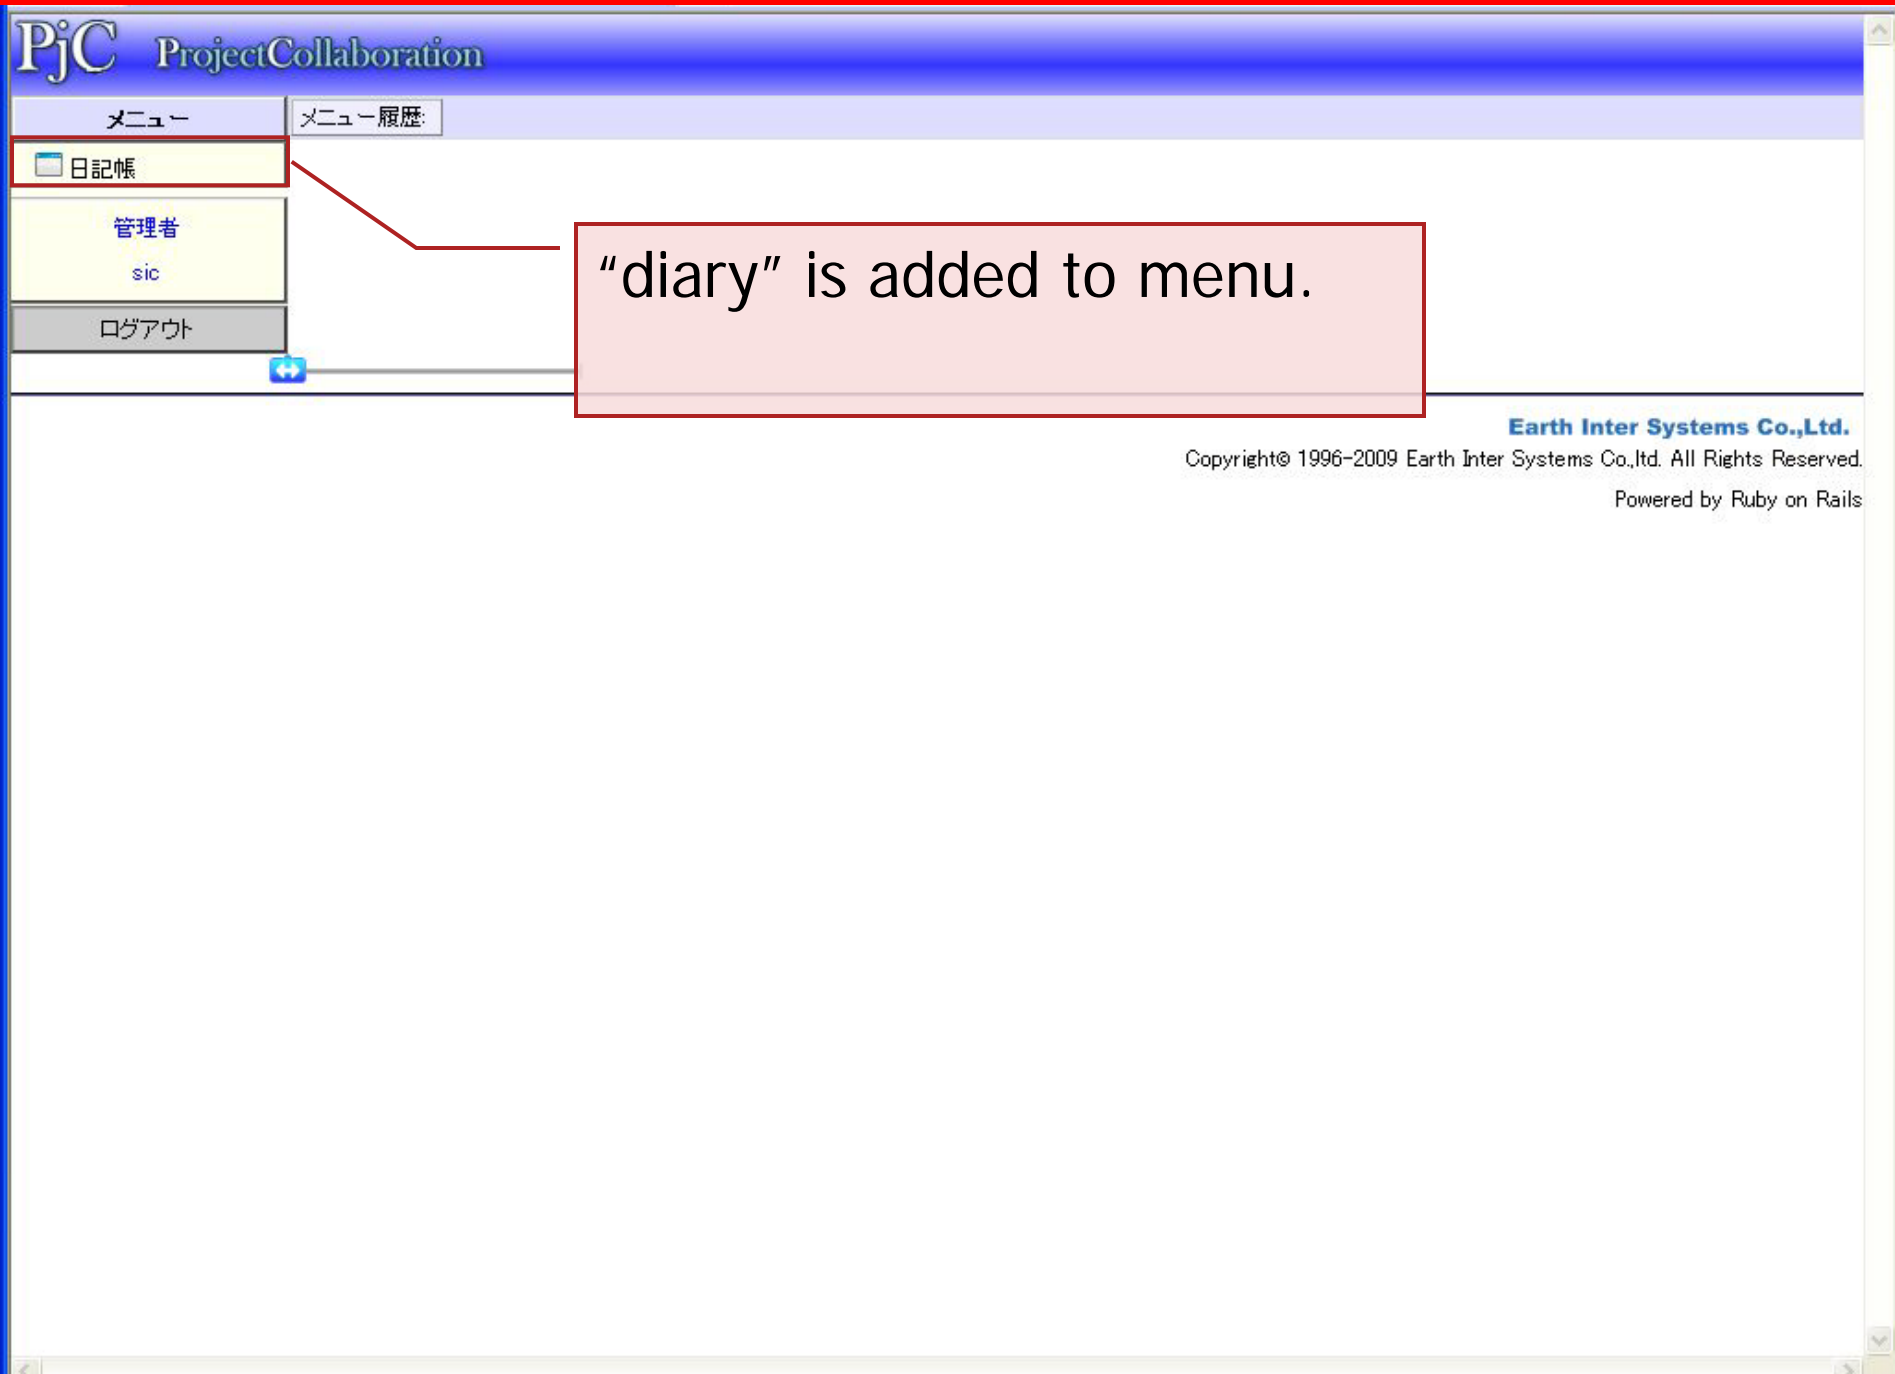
PjC ProjectCollaboration

メニュー

メニュー履歴:

日記帳

管理者

sic

ログアウト

“diary” is added to menu.

Earth Inter Systems Co.,Ltd.

Copyright© 1996-2009 Earth Inter Systems Co.,ltd. All Rights Reserved.

Powered by Ruby on Rails